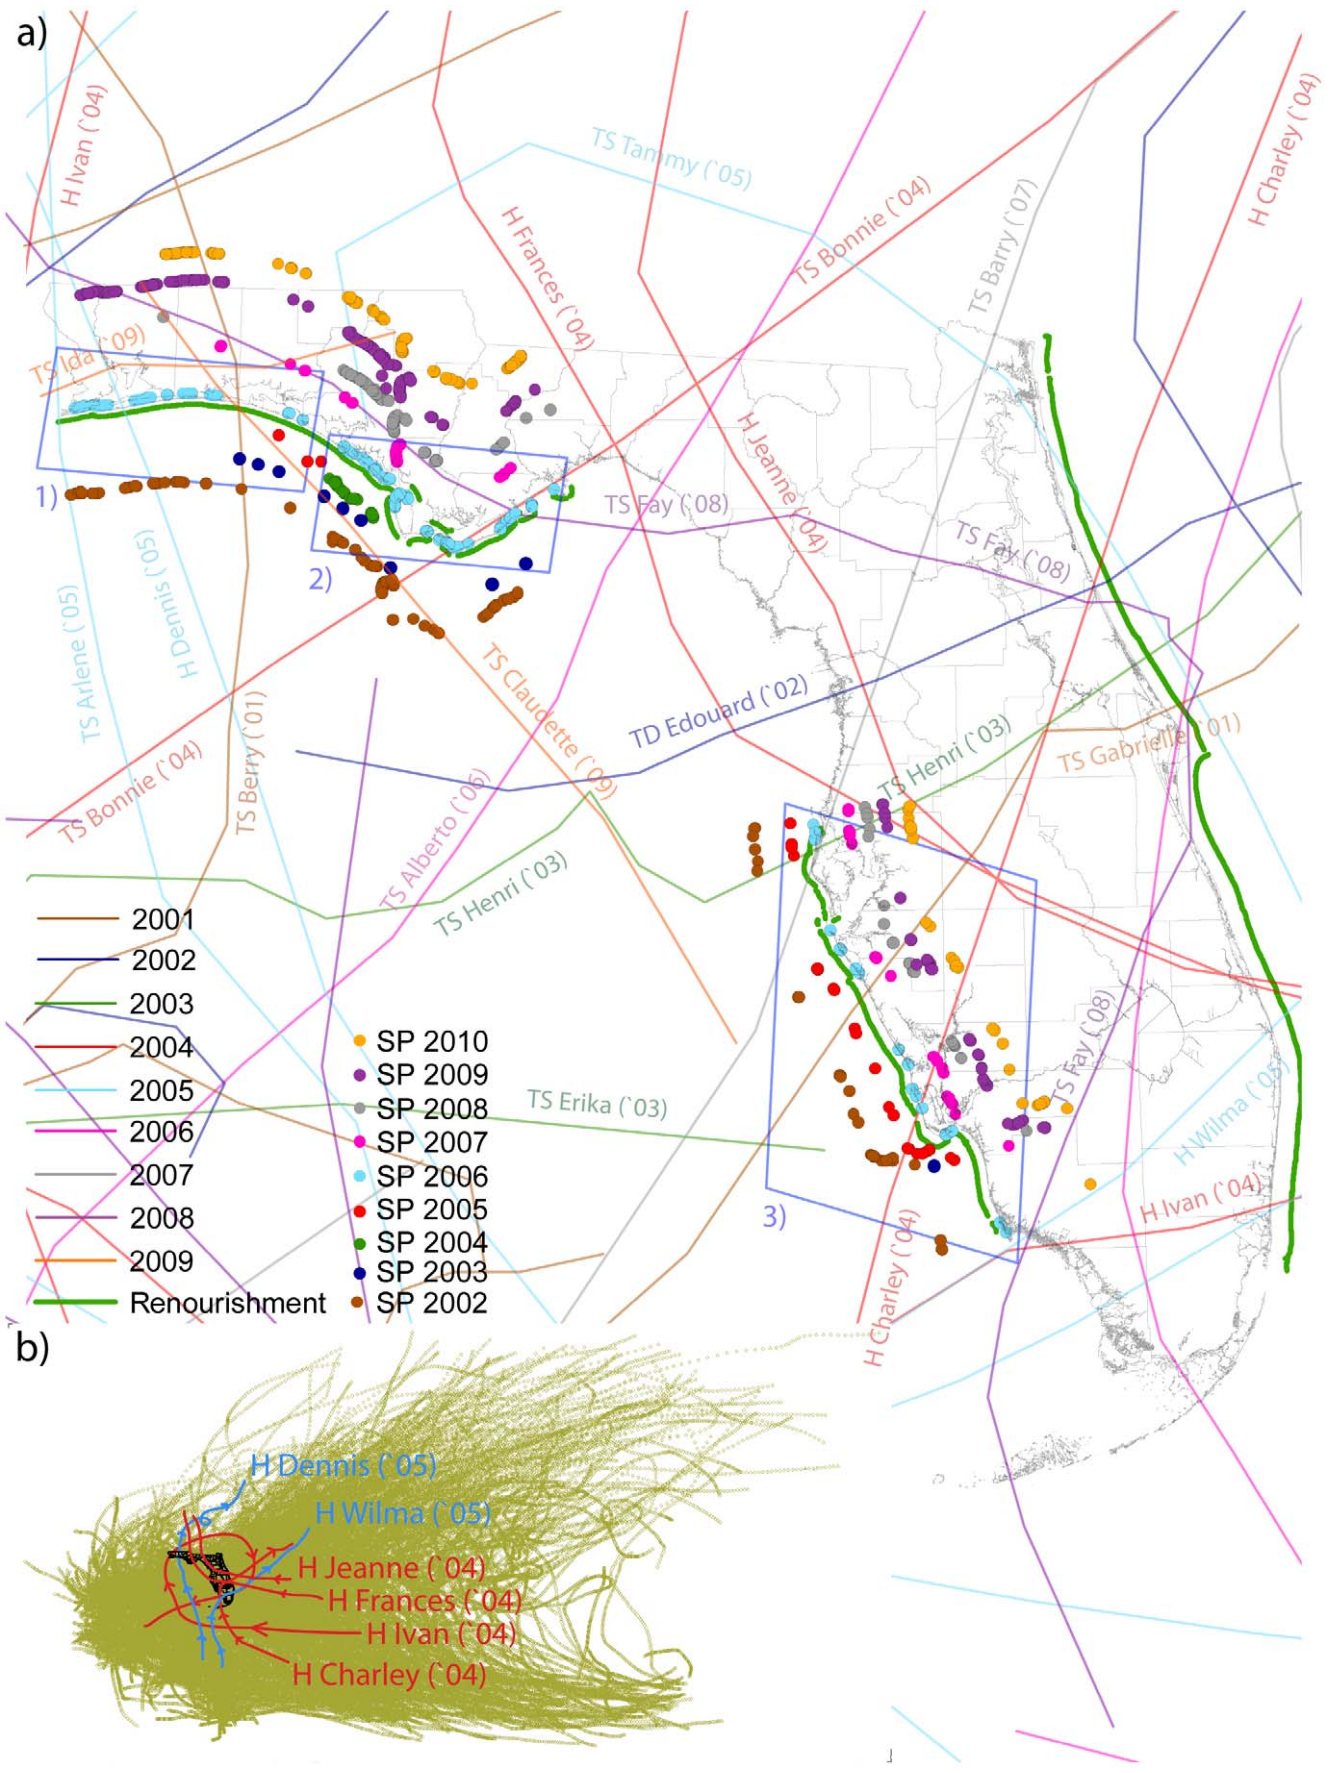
a)

H Ivan (`04)
TS Tammy (`05)
H Frances (`04)
TS Bonnie (`04)
TS Barry (`07)
H Charley (`04)
TS Ida (`09)
H Jeanne (`04)
TS Fay (`08)
TS Fay (`08)
1)
2)
TS Arlene (`05)
H Dennis (`05)
TS Claudette (`09)
TD Edouard (`02)
TS Bonnie (`04)
TS Berry (`01)
TS Alberto (`06)
TS Henri (`03)
TS Gabrielle (`01)
TS Henri (`03)
TS Erika (`03)
TS Fay (`08)
H Wilma (`05)
H Ivan (`04)
H Charley (`04)
3)

2001
2002
2003
2004
2005
2006
2007
2008
2009
Renourishment

SP 2010
SP 2009
SP 2008
SP 2007
SP 2006
SP 2005
SP 2004
SP 2003
SP 2002

b)

H Dennis (`05)
H Wilma (`05)
H Jeanne (`04)
H Frances (`04)
H Ivan (`04)
H Charley (`04)